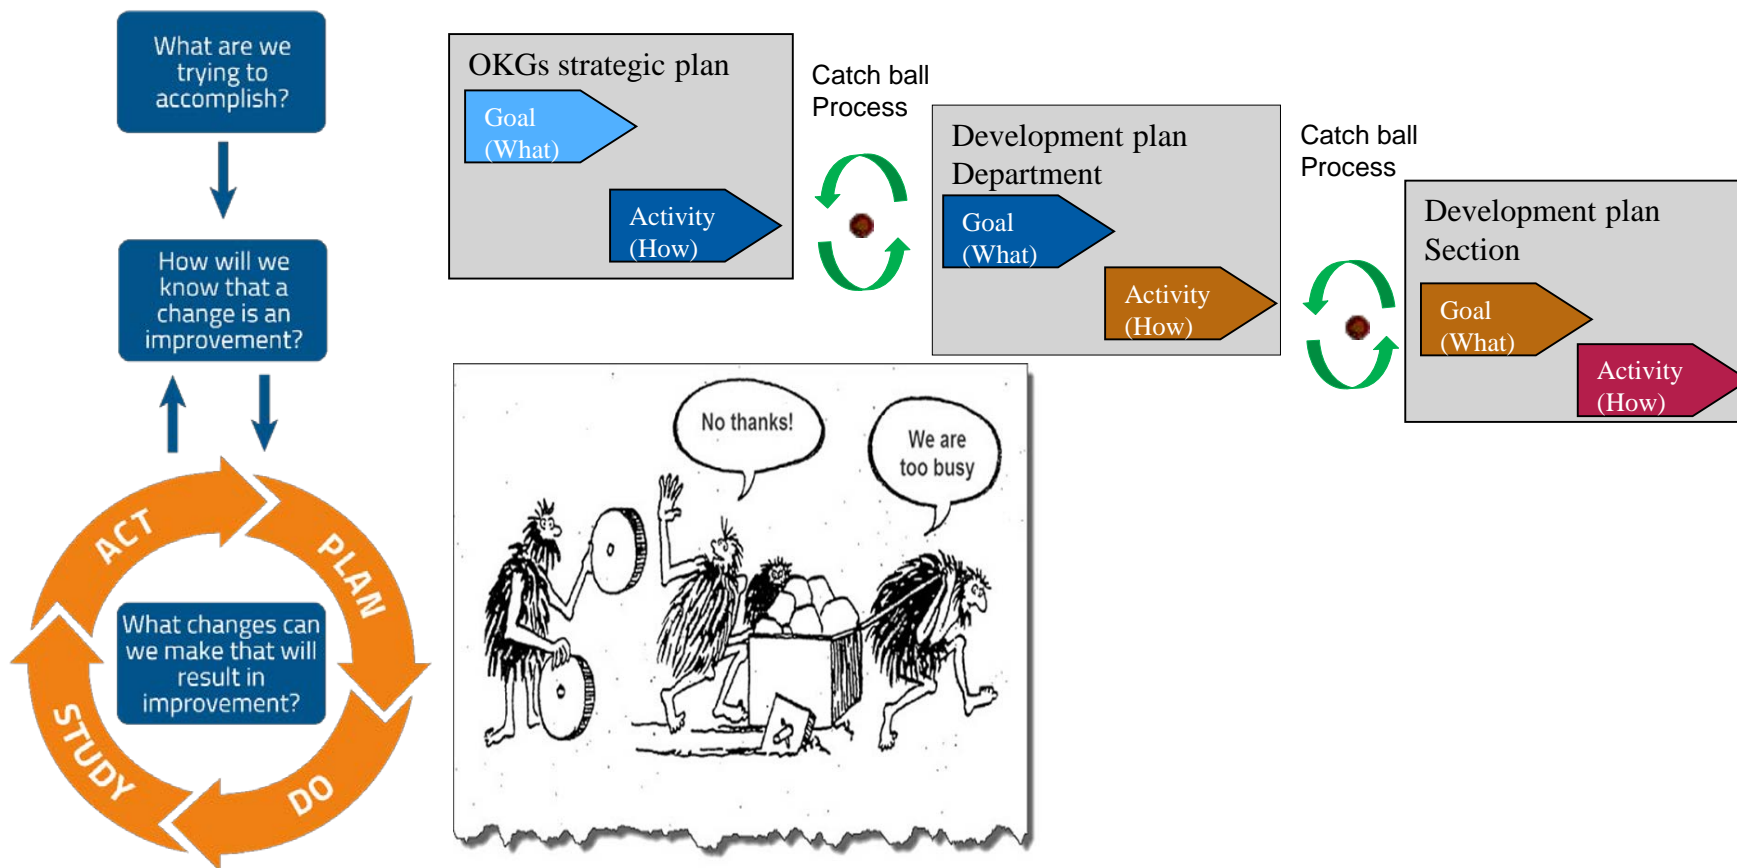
What are we trying to accomplish?

How will we know that a change is an improvement?

ACT

PLAN

DO

STUDY

What changes can we make that will result in improvement?

OKGs strategic plan

Goal (What)

Activity (How)

Catch ball Process

Development plan Department

Goal (What)

Activity (How)

Catch ball Process

Development plan Section

Goal (What)

Activity (How)

No thanks!

We are too busy